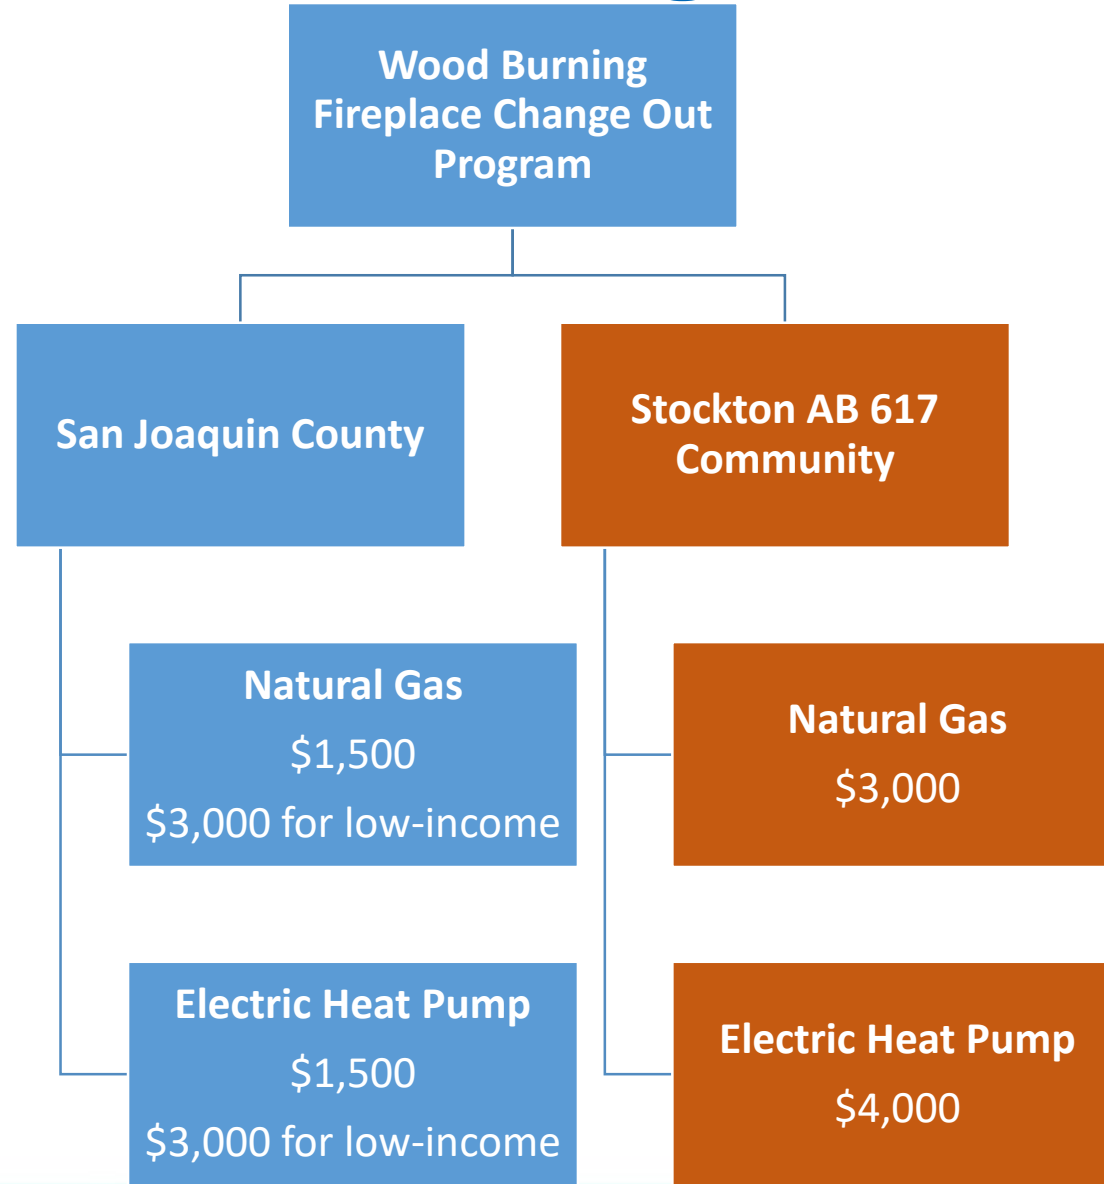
Wood Burning Fireplace Change Out Program

San Joaquin County

Stockton AB 617 Community

Natural Gas
\$1,500
\$3,000 for low-income

Natural Gas
\$3,000

Electric Heat Pump
\$1,500
\$3,000 for low-income

Electric Heat Pump
\$4,000